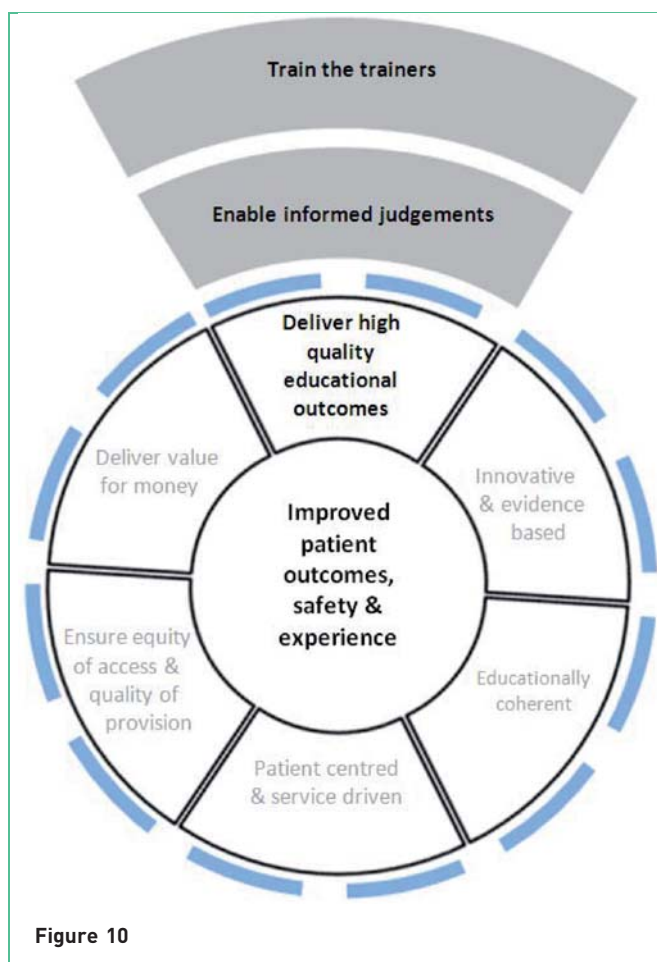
Train the trainers

Enable informed judgements

Deliver high quality educational outcomes

Innovative & evidence based

Educationally coherent

Patient centred & service driven

Ensure equity of access & quality of provision

Deliver value for money

Improved patient outcomes, safety & experience

Figure 10